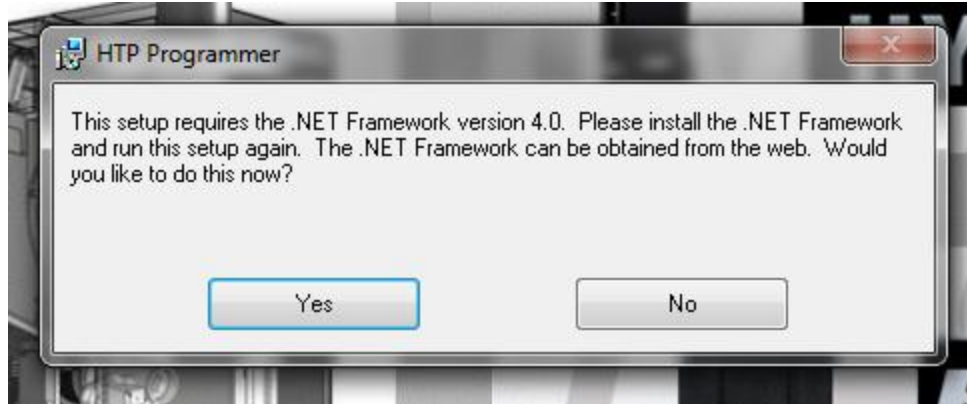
HTP Programmer

This setup requires the .NET Framework version 4.0. Please install the .NET Framework and run this setup again. The .NET Framework can be obtained from the web. Would you like to do this now?

Yes

No